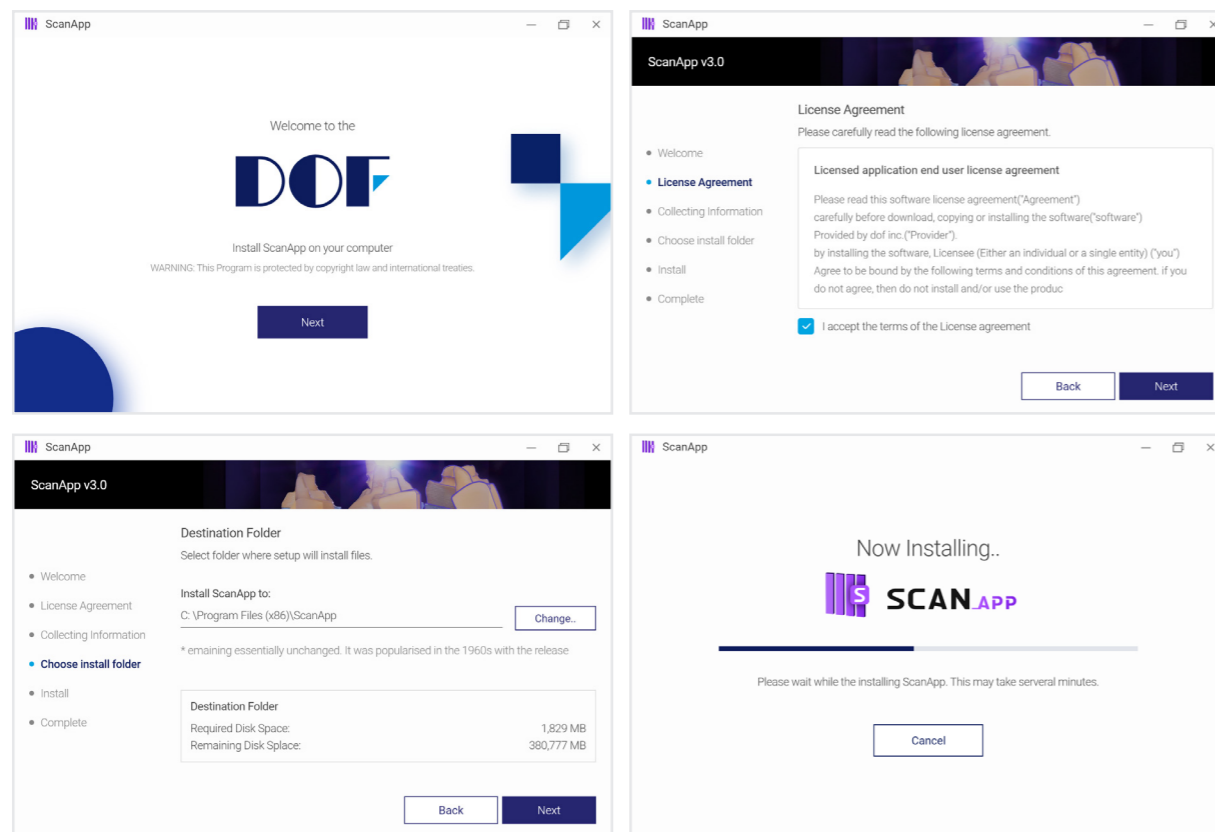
ScanApp

Welcome to the

DOF

Install ScanApp on your computer

WARNING: This Program is protected by copyright law and international treaties.

Next

ScanApp

ScanApp v3.0

License Agreement

Please carefully read the following license agreement.

Welcome
License Agreement
Collecting Information
Choose install folder
Install
Complete

Licensed application end user license agreement

Please read this software license agreement("Agreement") carefully before download, copying or installing the software("software") Provided by dof inc.("Provider"). by installing the software, Licensee (Either an individual or a single entity) ("you") Agree to be bound by the following terms and conditions of this agreement. if you do not agree, then do not install and/or use the produc

I accept the terms of the License agreement

Back
Next

ScanApp

ScanApp v3.0

Destination Folder

Select folder where setup will install files.

Welcome
License Agreement
Collecting Information
Choose install folder
Install
Complete

Install ScanApp to:

C: \Program Files (x86)\ScanApp

Change..

* emaining essentially unchanged. It was popularised in the 1960s with the release

Destination Folder

| Required Disk Space: | 1,829 MB |
|---|---|
| Remaining Disk Splace: | 380,777 MB |

Back
Next

ScanApp

Now Installing..

SCAN APP

Please wait while the installing ScanApp. This may take serveral minutes.

Cancel